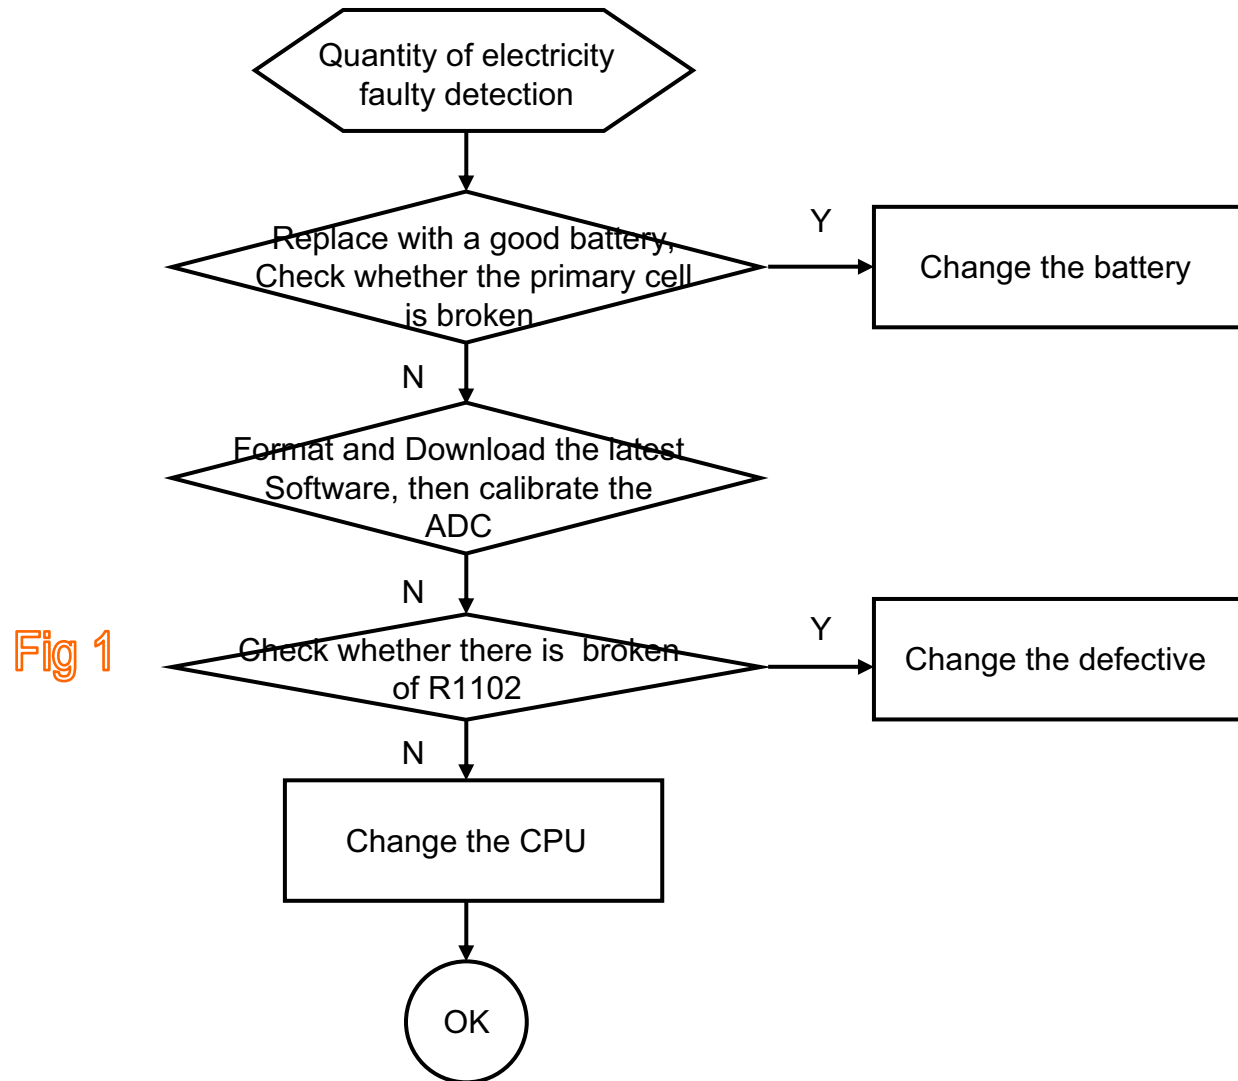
Quantity of electricity faulty detection

Replace with a good battery, Check whether the primary cell is broken

Y

Change the battery

N

Format and Download the latest Software, then calibrate the ADC

N

Fig 1

Check whether there is broken of R1102

Y

Change the defective

N

Change the CPU

OK